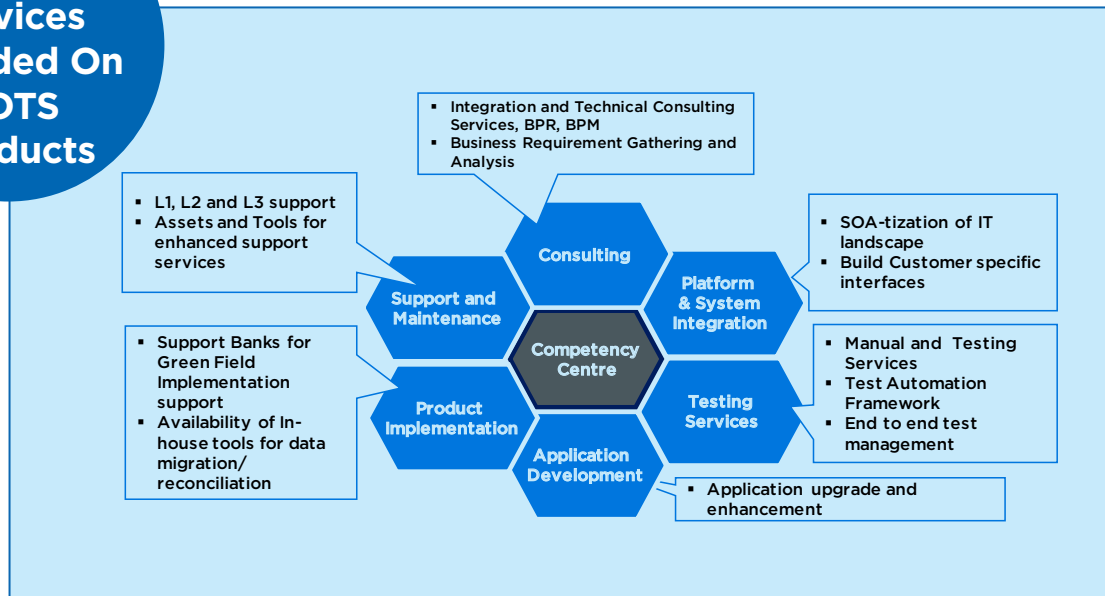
vices
ded On
OTS
ducts

- Integration and Technical Consulting Services, BPR, BPM
- Business Requirement Gathering and Analysis

- L1, L2 and L3 support
- Assets and Tools for enhanced support services

- SOA-tization of IT landscape
- Build Customer specific interfaces

Consulting

Support and Maintenance

Platform & System Integration

Competency Centre

- Support Banks for Green Field Implementation support
- Availability of In-house tools for data migration/ reconciliation

- Manual and Testing Services
- Test Automation Framework
- End to end test management

Product Implementation

Testing Services

Application Development

- Application upgrade and enhancement